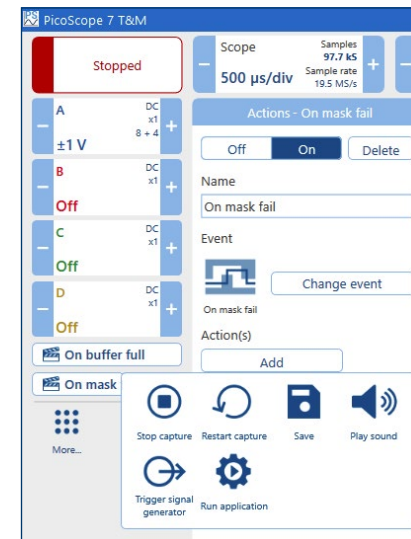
PicoScope 7 T&M

Stopped

Scope
500 µs/div
Samples 97.7 kS
Sample rate 19.5 MS/s

A
DC
x1
8 + 4
±1 V

B
DC
x1
Off

C
DC
x1
Off

D
DC
x1
Off

On buffer full

On mask

More...

Actions - On mask fail

Off
On
Delete

Name
On mask fail

Event
On mask fail
Change event

Action(s)
Add

Stop capture
Restart capture
Save
Play sound
Trigger signal generator
Run application